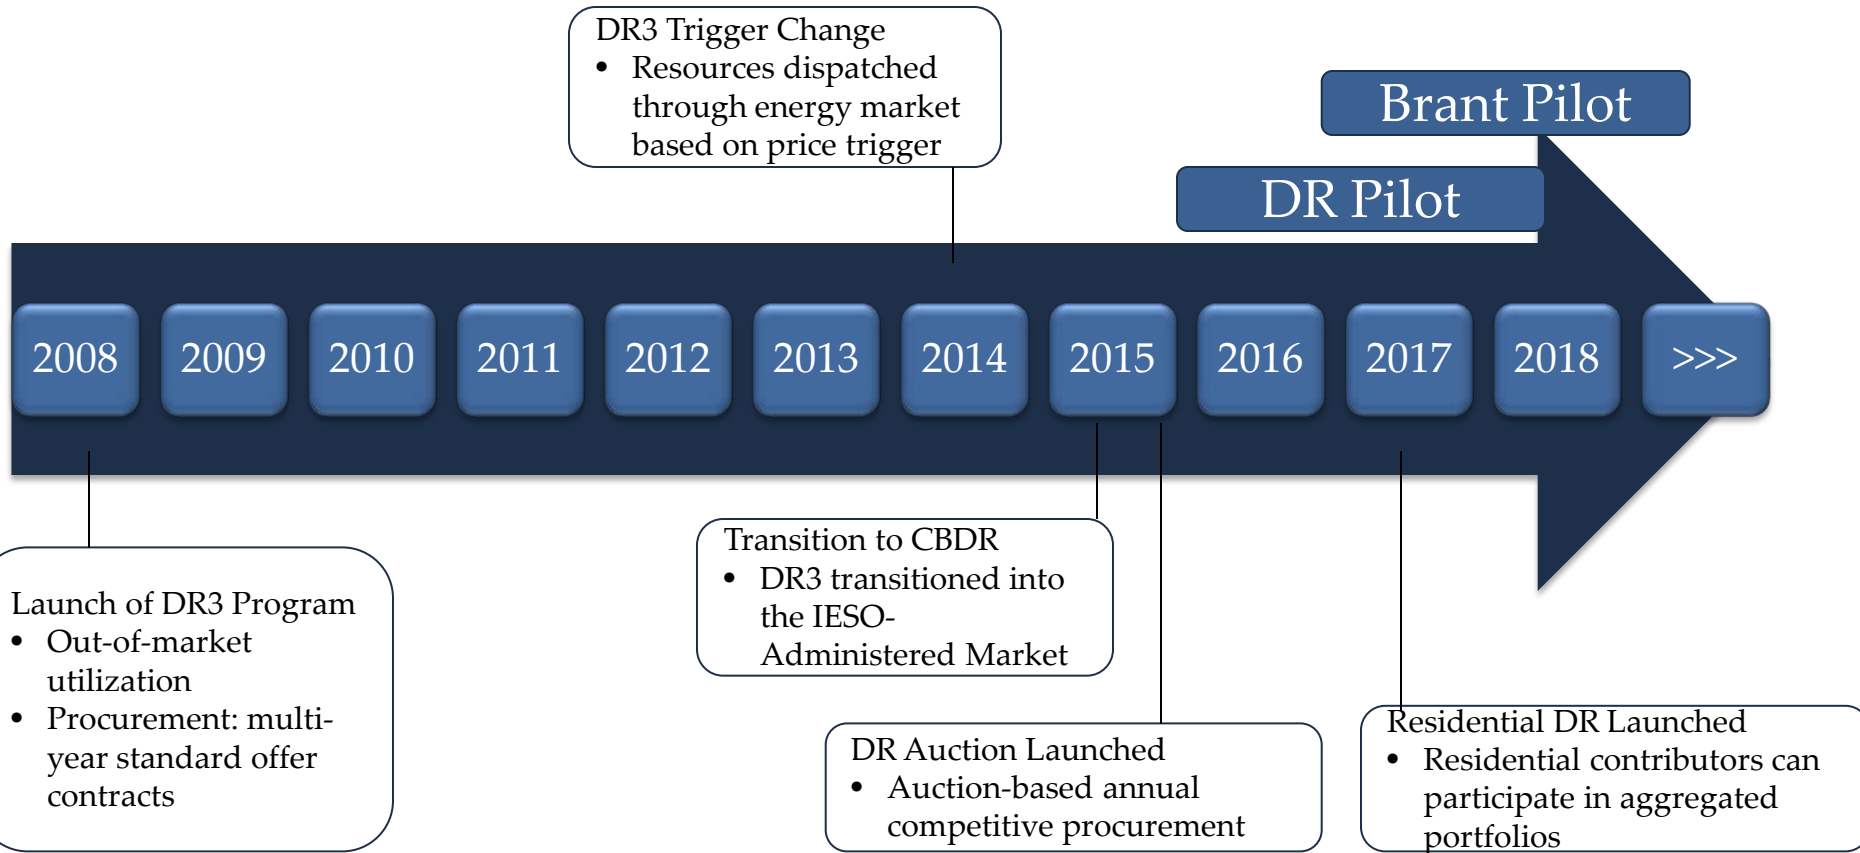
DR3 Trigger Change
- Resources dispatched through energy market based on price trigger

Brant Pilot

DR Pilot

2008 2009 2010 2011 2012 2013 2014 2015 2016 2017 2018 >>>

Launch of DR3 Program
- Out-of-market utilization
- Procurement: multi-year standard offer contracts

Transition to CBDR
- DR3 transitioned into the IESO-Administered Market

DR Auction Launched
- Auction-based annual competitive procurement

Residential DR Launched
- Residential contributors can participate in aggregated portfolios